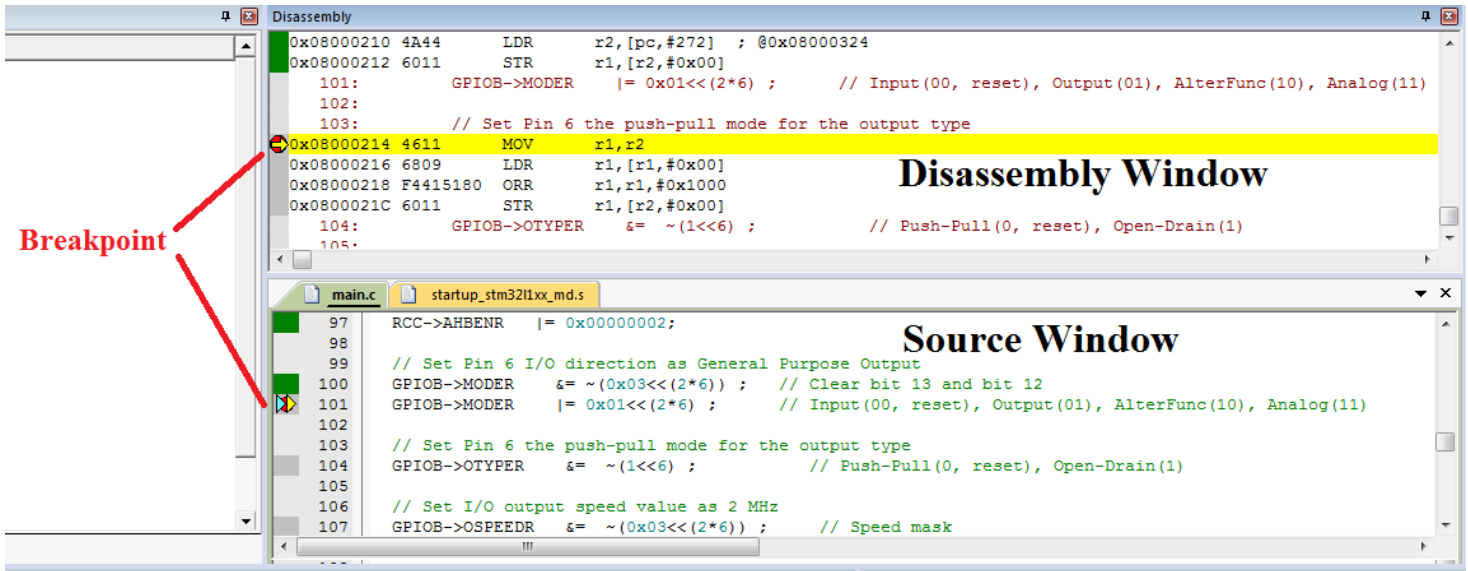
Disassembly

0x08000210 4A44 LDR r2,[pc,#272] ; @0x08000324
0x08000212 6011 STR r1,[r2,#0x00]
101: GPIOB->MODER |= 0x01<<(2*6) ; // Input(00, reset), Output(01), AlterFunc(10), Analog(11)
102:
103: // Set Pin 6 the push-pull mode for the output type
0x08000214 4611 MOV r1,r2
0x08000216 6809 LDR r1,[r1,#0x00]
0x08000218 F4415180 ORR r1,r1,#0x1000
0x0800021C 6011 STR r1,[r2,#0x00]
104: GPIOB->OTYPER &= ~(1<<6) ; // Push-Pull(0, reset), Open-Drain(1)
105:

Disassembly Window

Breakpoint

main.c startup_stm32l1xx_md.s

Source Window

97 RCC->AHBENR |= 0x00000002;
98
99 // Set Pin 6 I/O direction as General Purpose Output
100 GPIOB->MODER &= ~(0x03<<(2*6)) ; // Clear bit 13 and bit 12
101 GPIOB->MODER |= 0x01<<(2*6) ; // Input(00, reset), Output(01), AlterFunc(10), Analog(11)
102
103 // Set Pin 6 the push-pull mode for the output type
104 GPIOB->OTYPER &= ~(1<<6) ; // Push-Pull(0, reset), Open-Drain(1)
105
106 // Set I/O output speed value as 2 MHz
107 GPIOB->OSPEEDR &= ~(0x03<<(2*6)) ; // Speed mask